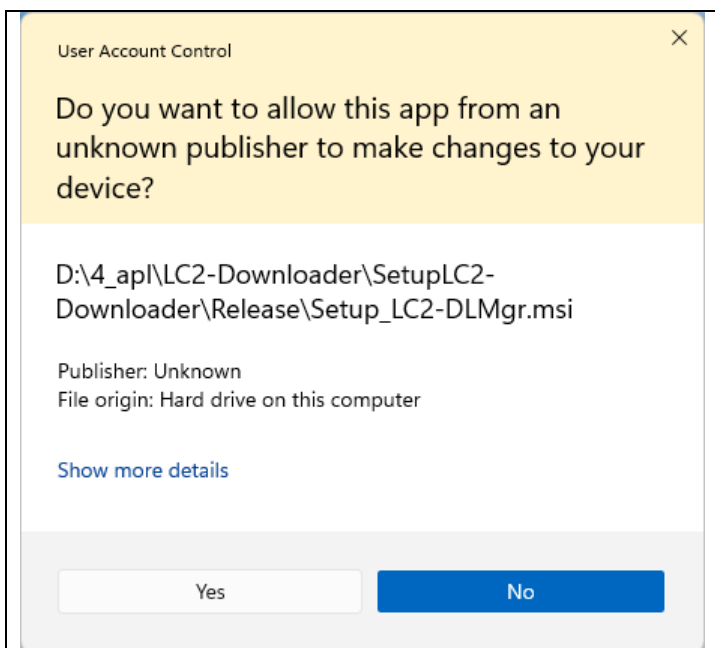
User Account Control

×

Do you want to allow this app from an unknown publisher to make changes to your device?

D:\4_apl\LC2-Downloader\SetupLC2-Downloader\Release\Setup_LC2-DLMgr.msi

Publisher: Unknown
File origin: Hard drive on this computer

Show more details

Yes

No